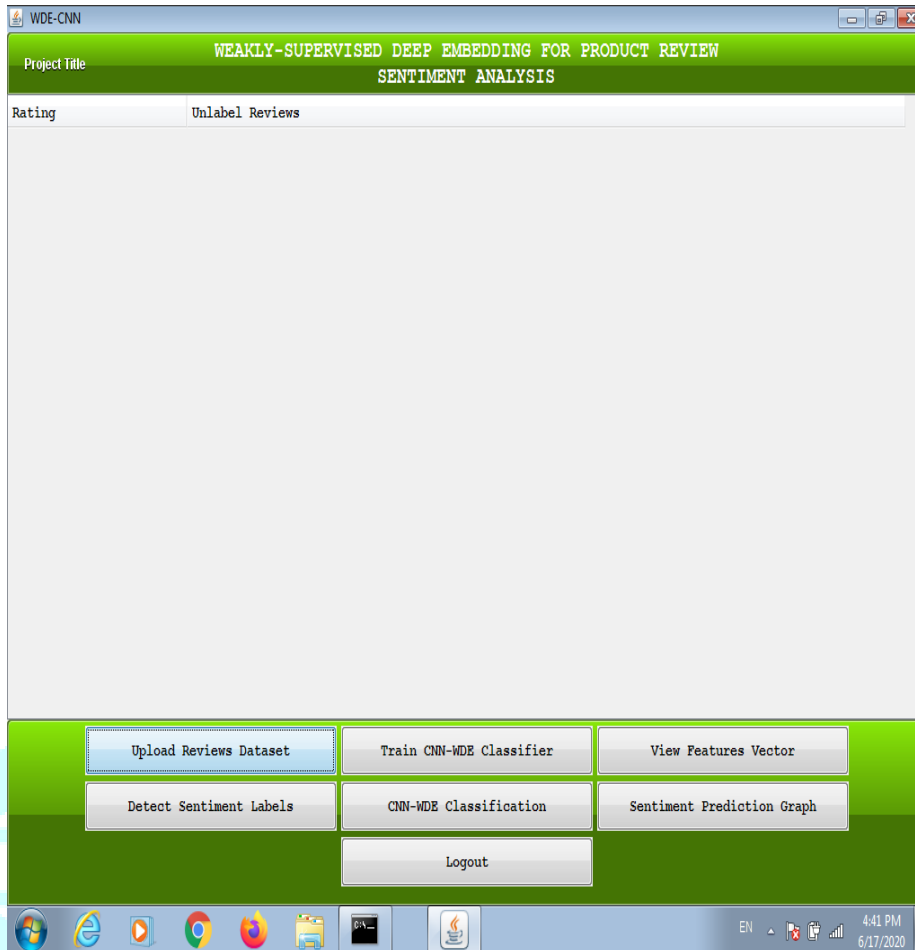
WDE-CNN

Project Title

WEAKLY-SUPERVISED DEEP EMBEDDING FOR PRODUCT REVIEW SENTIMENT ANALYSIS

| Rating | Unlabel Reviews |
|---|---|

Upload Reviews Dataset
Train CNN-WDE Classifier
View Features Vector
Detect Sentiment Labels
CNN-WDE Classification
Sentiment Prediction Graph
Logout

C:\

EN
4:41 PM
6/17/2020